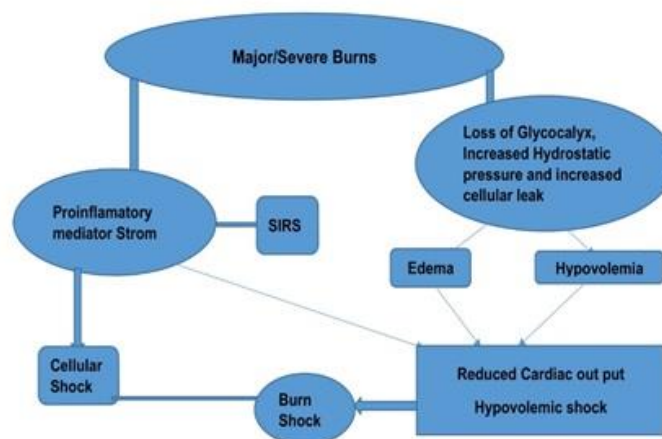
Major/Severe Burns

Loss of Glycocalyx, Increased Hydrostatic pressure and increased cellular leak

Proinflamatory mediator Strom

SIRS

Edema

Hypovolemia

Cellular Shock

Burn Shock

Reduced Cardiac out put

Hypovolemic shock